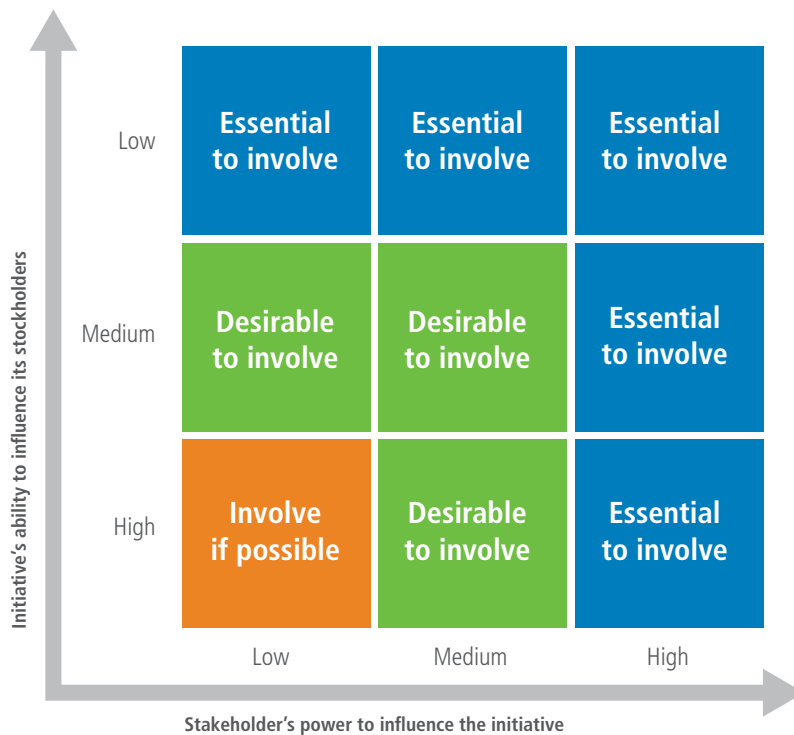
Initiative's ability to influence its stockholders

| | Low | Medium | High |
|---|---|---|---|
| Low | Essential to involve | Essential to involve | Essential to involve |
| Medium | Desirable to involve | Desirable to involve | Essential to involve |
| High | Involve if possible | Desirable to involve | Essential to involve |

Stakeholder's power to influence the initiative